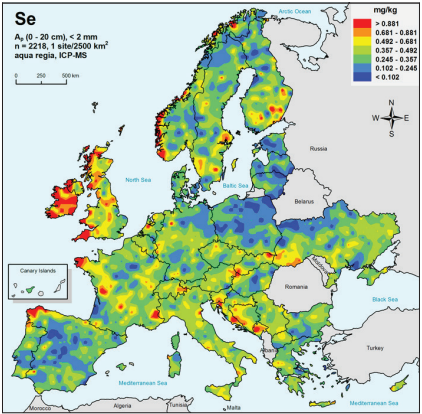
Se

$A_p$ (0 - 20 cm), < 2 mm
n = 2218, 1 site/2500 km$^2$
aqua regia, ICP-MS

0 250 500 km

Arctic Ocean

mg/kg
> 0.881
0.681 - 0.881
0.492 - 0.681
0.357 - 0.492
0.245 - 0.357
0.102 - 0.245
< 0.102

N
W E
S

Russia

North Sea

Baltic Sea

Belarus

Canary Islands

Romania

Black Sea

Albania

Turkey

Mediterranean Sea

Mediterranean Sea

Morocco

Algeria

Tunisia

Malta